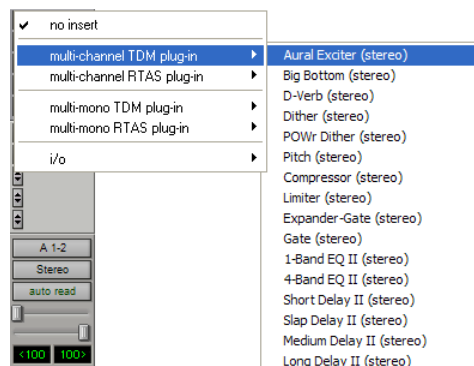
✔ no insert

multi-channel TDM plug-in ▶
multi-channel RTAS plug-in ▶

multi-mono TDM plug-in ▶
multi-mono RTAS plug-in ▶

i/o ▶

Aural Exciter (stereo)
Big Bottom (stereo)
D-Verb (stereo)
Dither (stereo)
POWr Dither (stereo)
Pitch (stereo)
Compressor (stereo)
Limiter (stereo)
Expander-Gate (stereo)
Gate (stereo)
1-Band EQ II (stereo)
4-Band EQ II (stereo)
Short Delay II (stereo)
Slap Delay II (stereo)
Medium Delay II (stereo)
Long Delay II (stereo)

A 1-2
Stereo
auto read
<100 100>